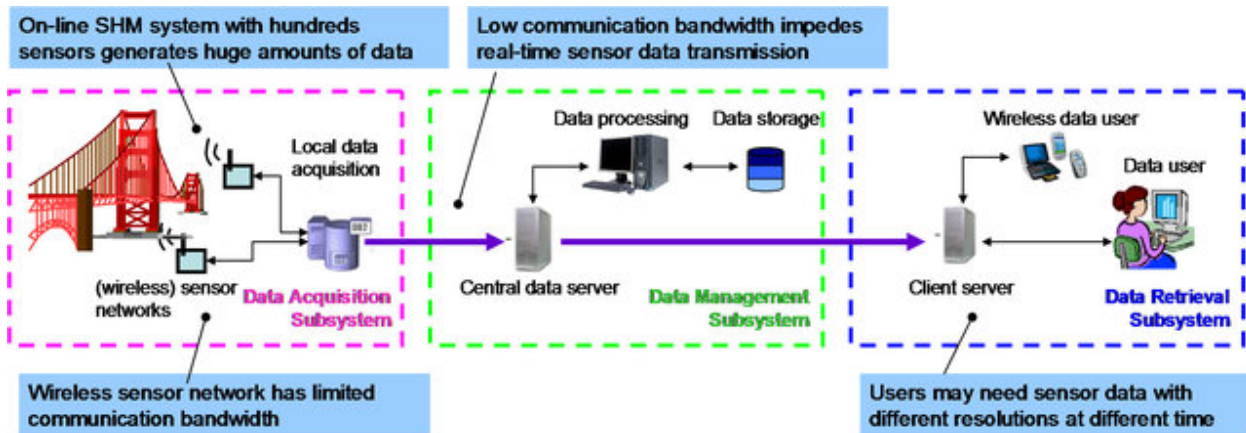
On-line SHM system with hundreds sensors generates huge amounts of data

Low communication bandwidth impedes real-time sensor data transmission

Local data acquisition

(wireless) sensor networks

Data Acquisition Subsystem

Data processing

Data storage

Central data server

Data Management Subsystem

Wireless data user

Data user

Client server

Data Retrieval Subsystem

Wireless sensor network has limited communication bandwidth

Users may need sensor data with different resolutions at different time